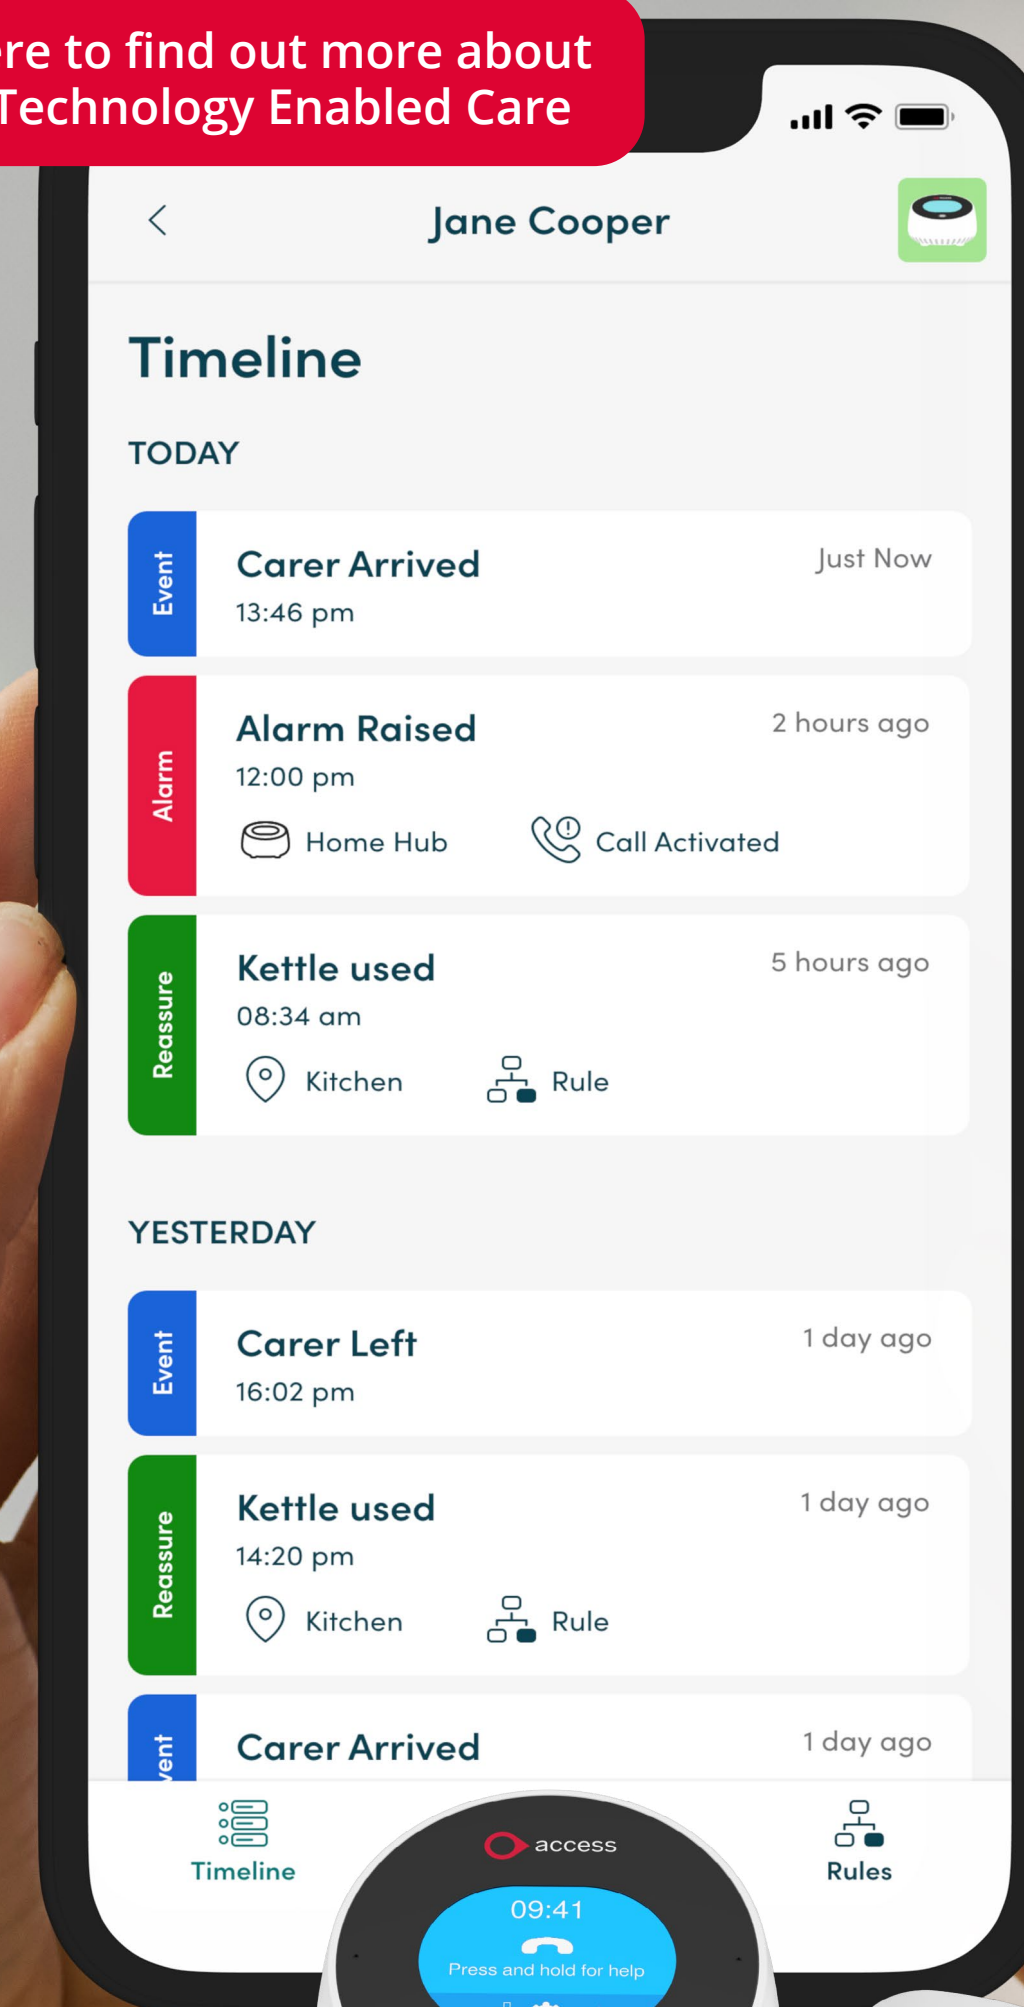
re to find out more about Technology Enabled Care

Jane Cooper

Timeline

TODAY

Event
Carer Arrived
13:46 pm
Just Now

Alarm
Alarm Raised
12:00 pm
2 hours ago
Home Hub
Call Activated

Reassure
Kettle used
08:34 am
5 hours ago
Kitchen
Rule

YESTERDAY

Event
Carer Left
16:02 pm
1 day ago

Reassure
Kettle used
14:20 pm
1 day ago
Kitchen
Rule

vent
Carer Arrived
1 day ago

Timeline

access
09:41
Press and hold for help

Rules